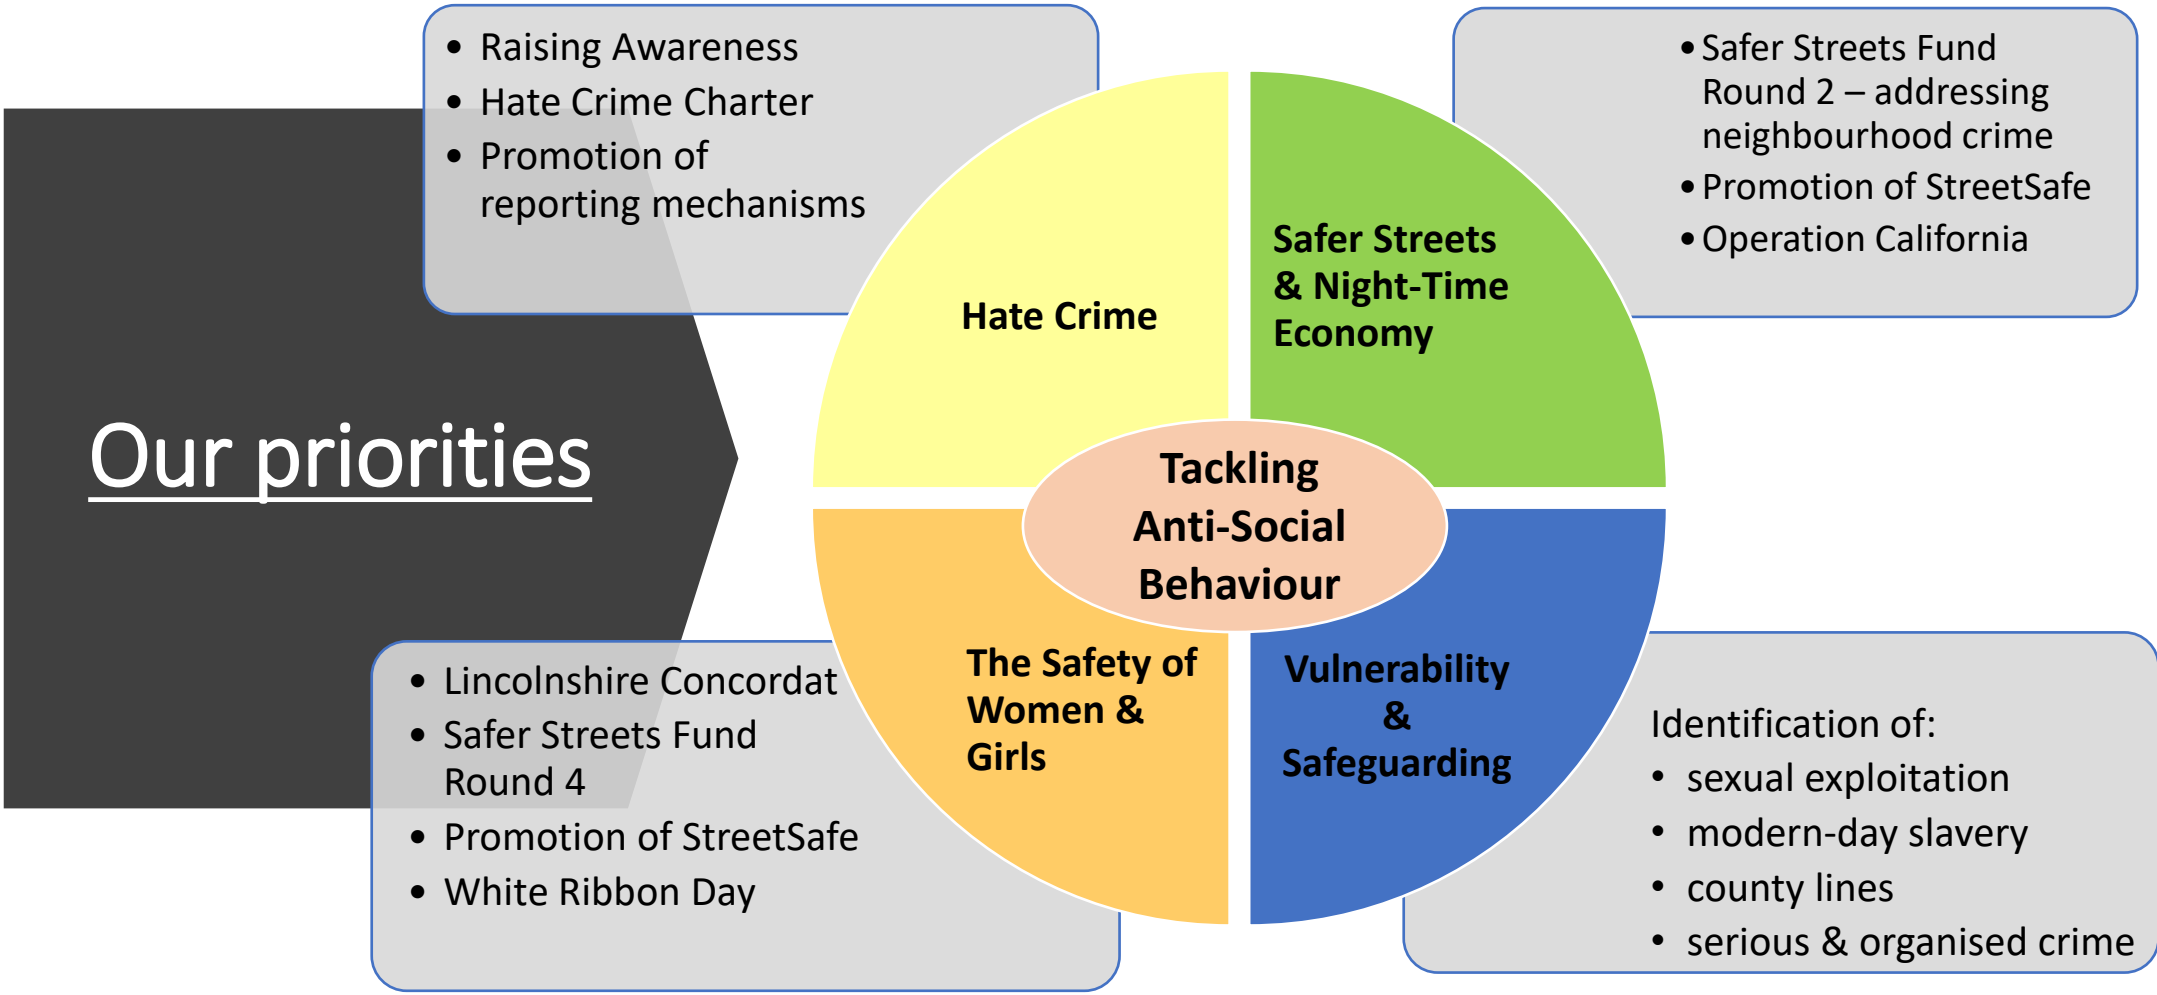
Our priorities

- Raising Awareness
- Hate Crime Charter
- Promotion of reporting mechanisms

Hate Crime

Safer Streets & Night-Time Economy

- Safer Streets Fund Round 2 – addressing neighbourhood crime
- Promotion of StreetSafe
- Operation California

Tackling Anti-Social Behaviour

The Safety of Women & Girls

Vulnerability & Safeguarding

- Lincolnshire Concordat
- Safer Streets Fund Round 4
- Promotion of StreetSafe
- White Ribbon Day

Identification of:
- sexual exploitation
- modern-day slavery
- county lines
- serious & organised crime